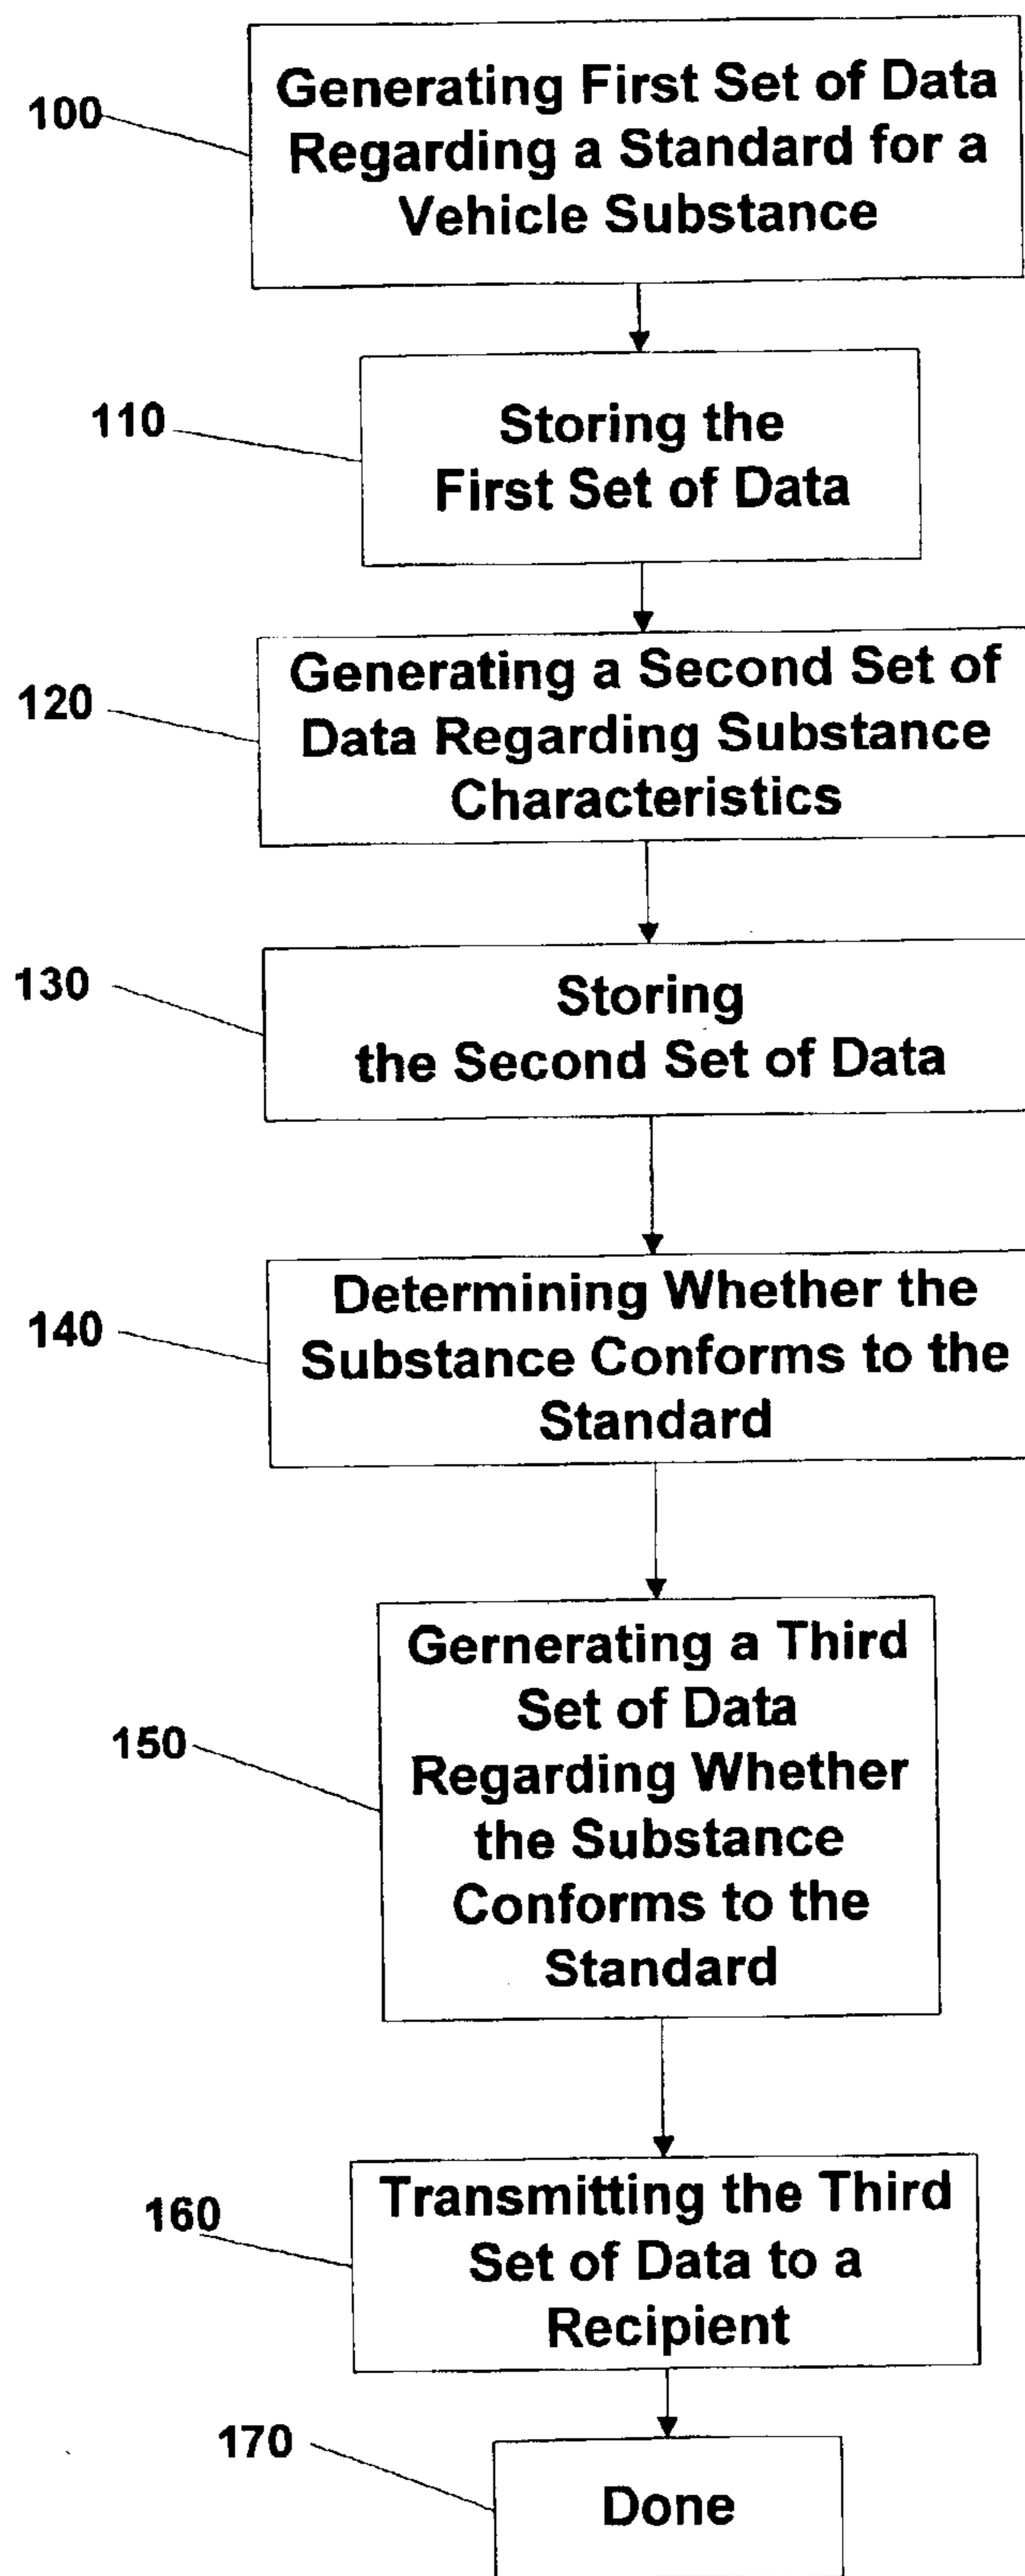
100
Generating First Set of Data Regarding a Standard for a Vehicle Substance

110
Storing the First Set of Data

120
Generating a Second Set of Data Regarding Substance Characteristics

130
Storing the Second Set of Data

140
Determining Whether the Substance Conforms to the Standard

150
Gernerating a Third Set of Data Regarding Whether the Substance Conforms to the Standard

160
Transmitting the Third Set of Data to a Recipient

170
Done